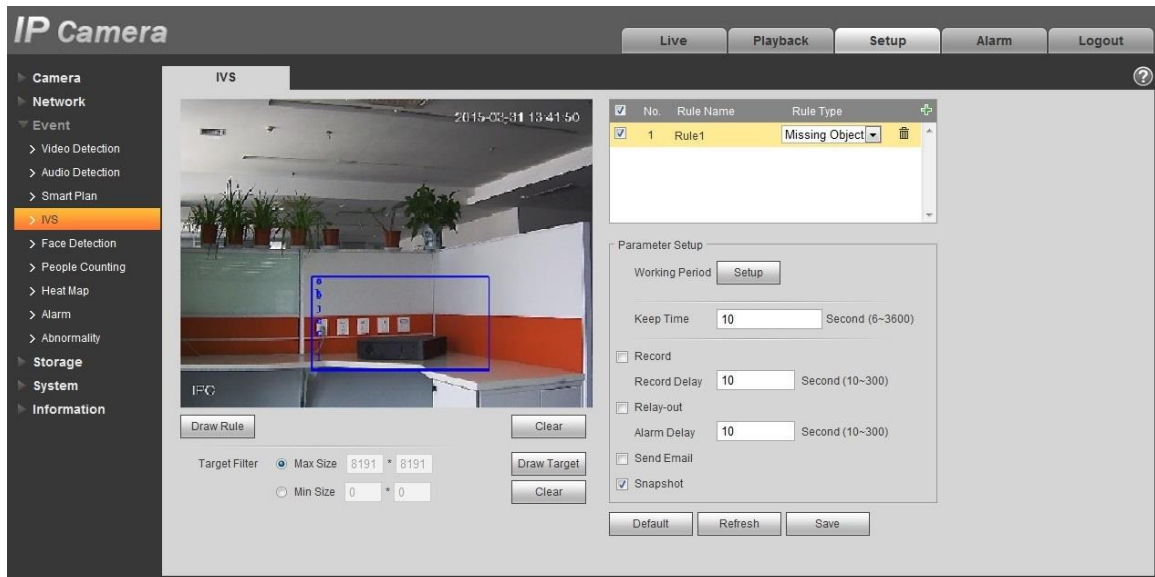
IP Camera

Live Playback Setup Alarm Logout

Camera
Network
Event
> Video Detection
> Audio Detection
> Smart Plan
> IVS
> Face Detection
> People Counting
> Heat Map
> Alarm
> Abnormality
Storage
System
Information

IVS

2015-02-31 13:41:50

IPC

Draw Rule
Clear

Target Filter Max Size 8191 * 8191
Min Size 0 * 0

Draw Target
Clear

| No. | Rule Name | Rule Type |
|---|---|---|
| 1 | Rule1 | Missing Object |

Parameter Setup

Working Period Setup

Keep Time 10 Second (6~3600)

Record

Record Delay 10 Second (10~300)

Relay-out

Alarm Delay 10 Second (10~300)

Send Email

Snapshot

Default Refresh Save